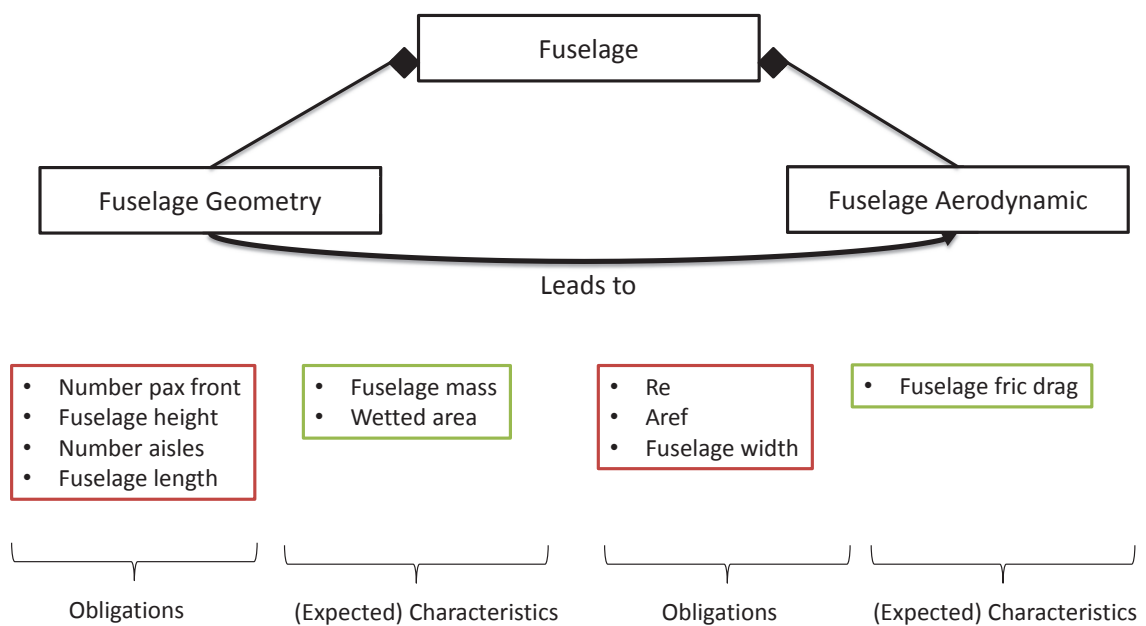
Fuselage

Fuselage Geometry

Fuselage Aerodynamic

Leads to

- Number pax front
- Fuselage height
- Number aisles
- Fuselage length

- Fuselage mass
- Wetted area

- Re
- Aref
- Fuselage width

- Fuselage fric drag

Obligations

(Expected) Characteristics

Obligations

(Expected) Characteristics